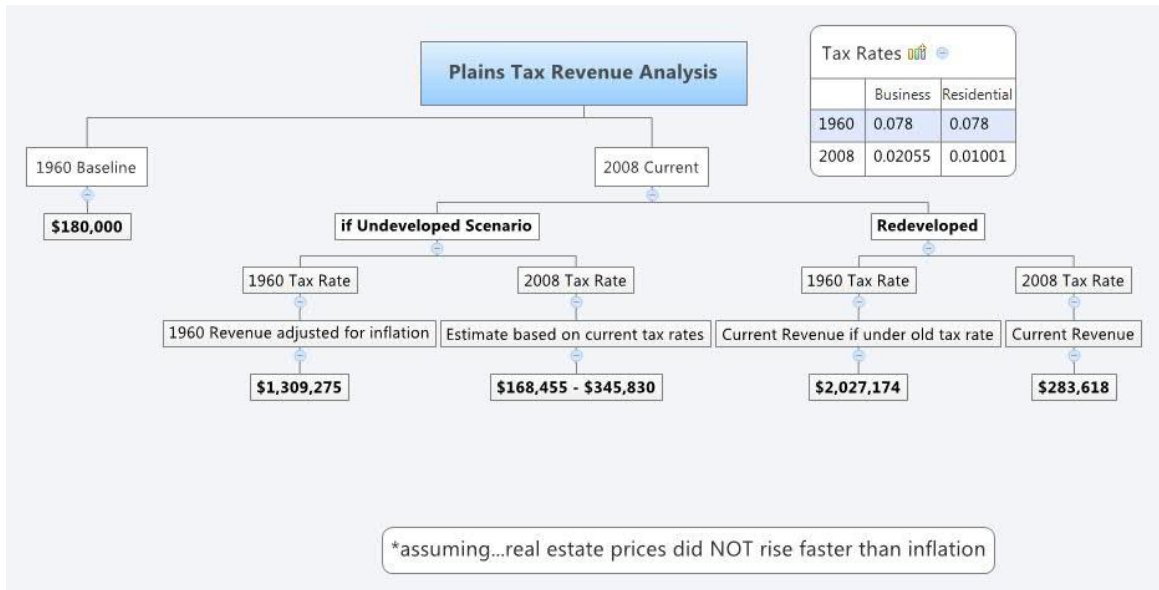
Plains Tax Revenue Analysis

Tax Rates

| | Business | Residential |
|---|---|---|
| 1960 | 0.078 | 0.078 |
| 2008 | 0.02055 | 0.01001 |

1960 Baseline

$180,000

2008 Current

if Undeveloped Scenario

1960 Tax Rate

1960 Revenue adjusted for inflation

$1,309,275

2008 Tax Rate

Estimate based on current tax rates

$168,455 - $345,830

Redeveloped

1960 Tax Rate

Current Revenue if under old tax rate

$2,027,174

2008 Tax Rate

Current Revenue

$283,618

*assuming...real estate prices did NOT rise faster than inflation